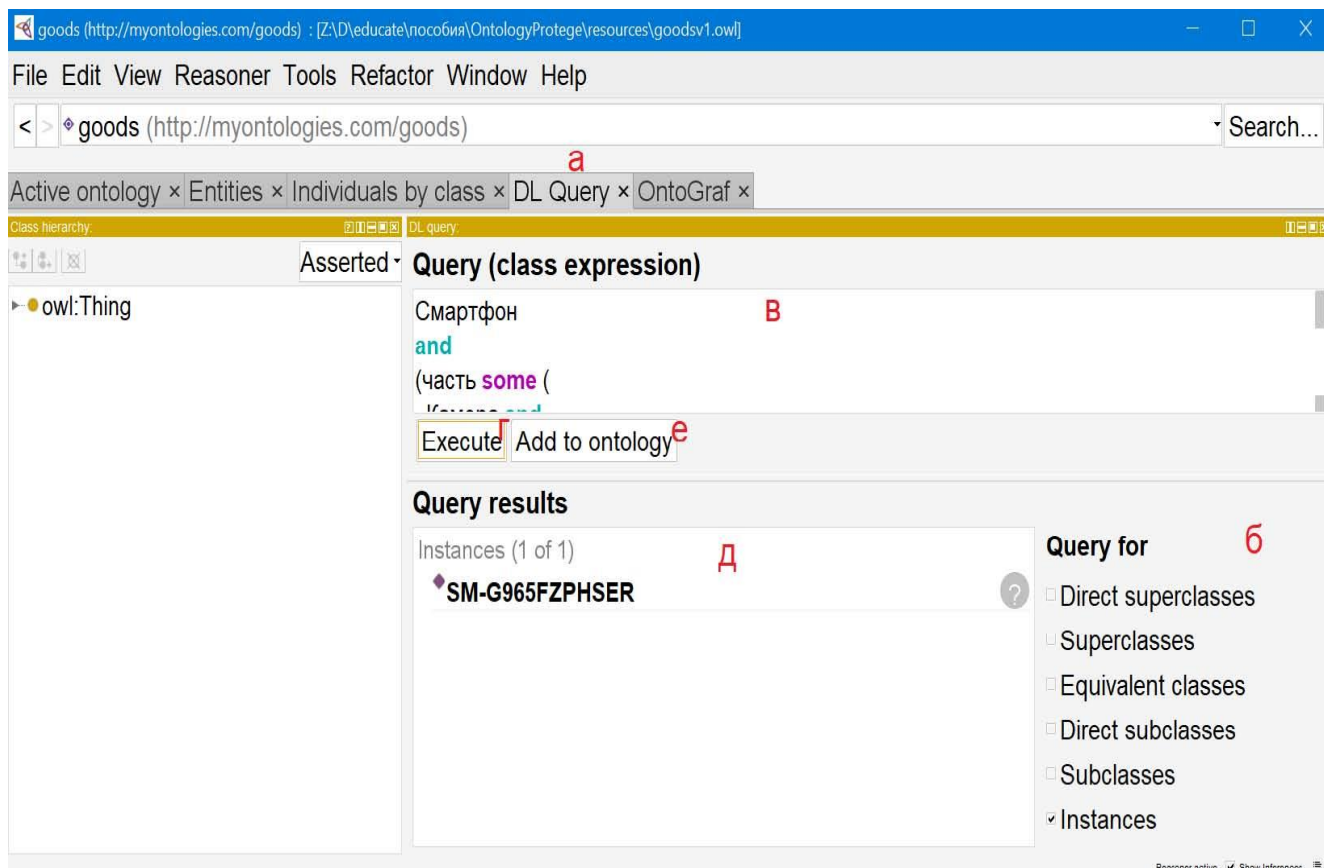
goods (http://myontologies.com/goods) : [Z:\D\educate\пособия\OntologyProtege\resources\goodsv1.owl]

File Edit View Reasoner Tools Refactor Window Help

< > goods (http://myontologies.com/goods) Search...

а

Active ontology × Entities × Individuals by class × DL Query × OntoGraf ×

Class hierarchy: DL query:

Asserted Query (class expression)

owl:Thing

Смартфон В
and
(часть some (
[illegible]

Execute г Add to ontology е

Query results

Instances (1 of 1) д
SM-G965FZPHSER

Query for б
Direct superclasses
Superclasses
Equivalent classes
Direct subclasses
Subclasses
Instances

Reasoner active Show Inferences